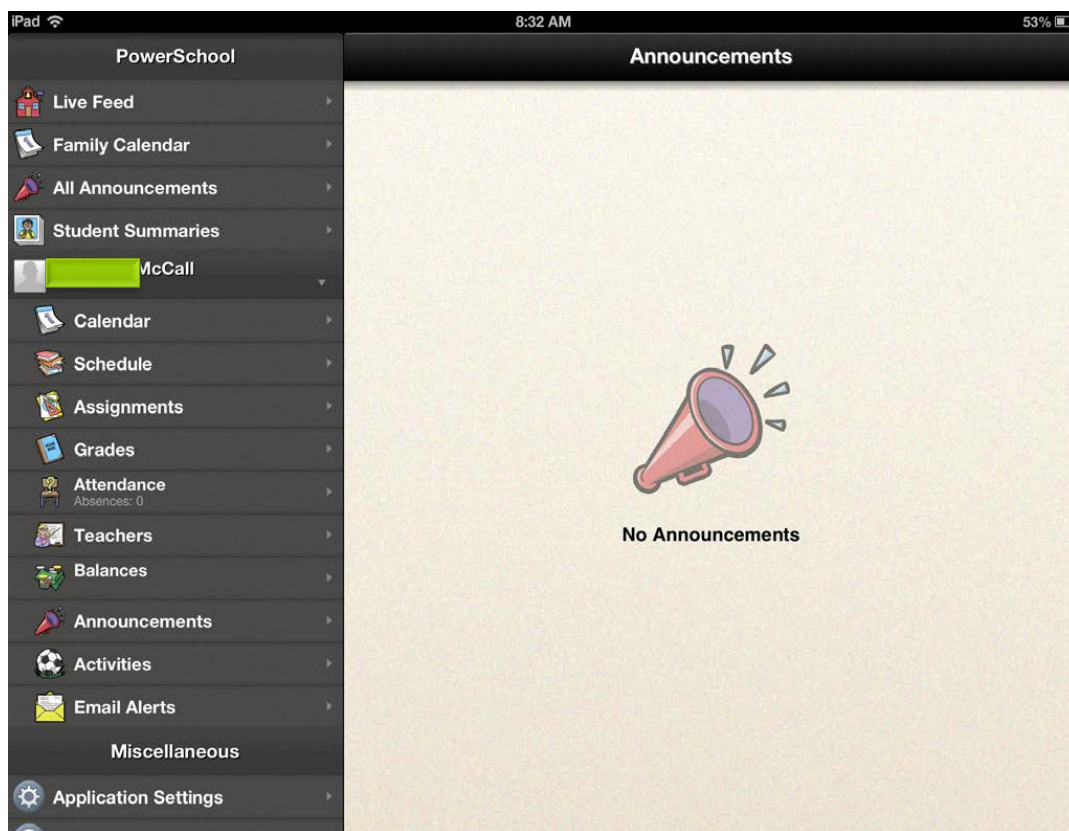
iPad

8:32 AM

53%

PowerSchool

Announcements

Live Feed

Family Calendar

All Announcements

Student Summaries

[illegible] McCall

Calendar

Schedule

Assignments

Grades

Attendance
Absences: 0

Teachers

Balances

Announcements

Activities

Email Alerts

Miscellaneous

Application Settings

No Announcements